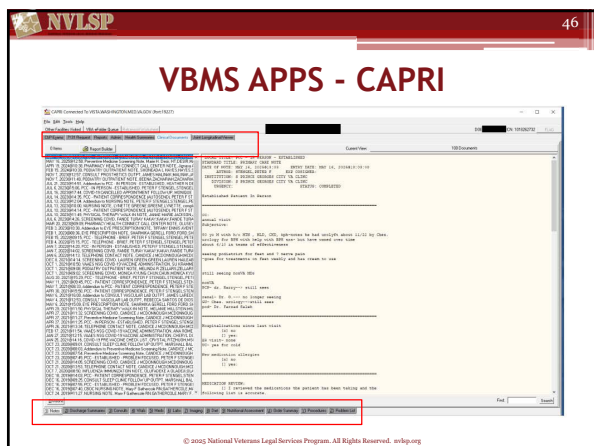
NVLSP

46

VBMS APPS - CAPRI

CAPRI Connected To VISTA-WASHINGTON MED VA DOC (Brief 51627)

File Edit Tools Help

Other Facilities Visited | VBA eFolder Queue

CAPRI Request | Reports | Admin | Health Summary | ClinicalDocuments | Joint Longitudinal Viewer

Current View

100 Documents

Find

Search

Notes | Discharge Summaries | Consults | Vitals | Meds | Labs | Imaging | Orders | Nutritional Assessments | Note Summary | Procedures | Problem List

© 2025 National Veterans Legal Services Program. All Rights Reserved. nvlsp.org